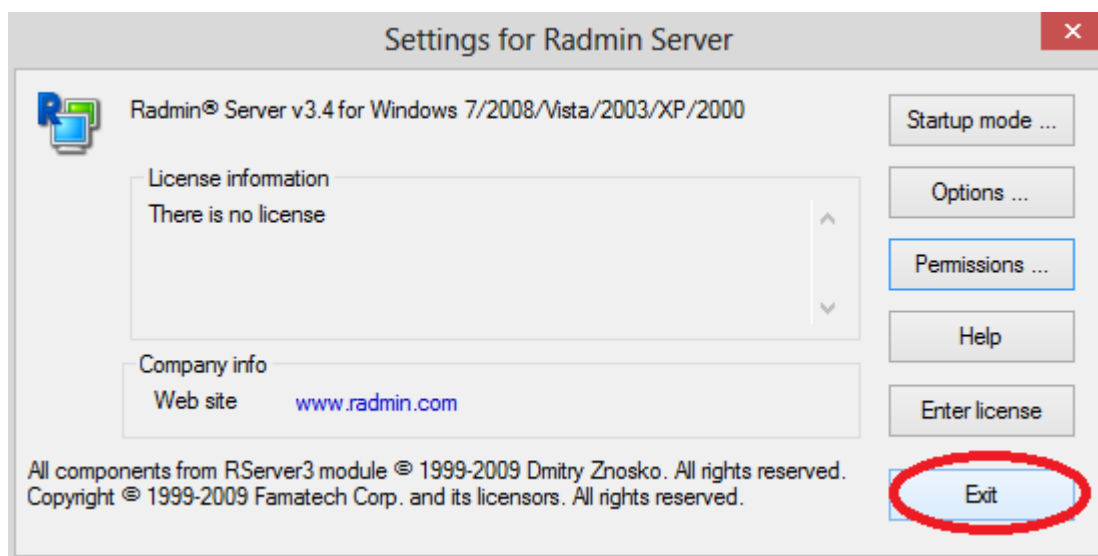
Settings for Radmin Server

Radmin® Server v3.4 for Windows 7/2008/Vista/2003/XP/2000

License information

There is no license

Company info

Web site www.radmin.com

All components from RServer3 module © 1999-2009 Dmitry Znosko. All rights reserved. Copyright © 1999-2009 Famatech Corp. and its licensors. All rights reserved.

Startup mode ...

Options ...

Permissions ...

Help

Enter license

Exit